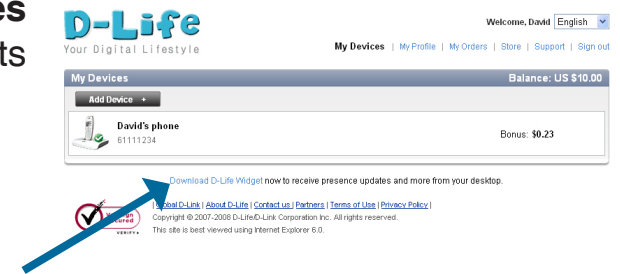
es
ts

D-Life
Your Digital Lifestyle

Welcome, David English

My Devices | My Profile | My Orders | Store | Support | Sign out

My Devices
Balance: US $10.00

Add Device +

David's phone
61111234

Bonus: $0.23

Download D-Life Widget now to receive presence updates and more from your desktop.

VeriSign Secured VERIFY

Global D-Link | About D-Life | Contact us | Partners | Terms of Use | Privacy Policy |
Copyright © 2007-2008 D-Life/D-Link Corporation Inc. All rights reserved.
This site is best viewed using Internet Explorer 6.0.